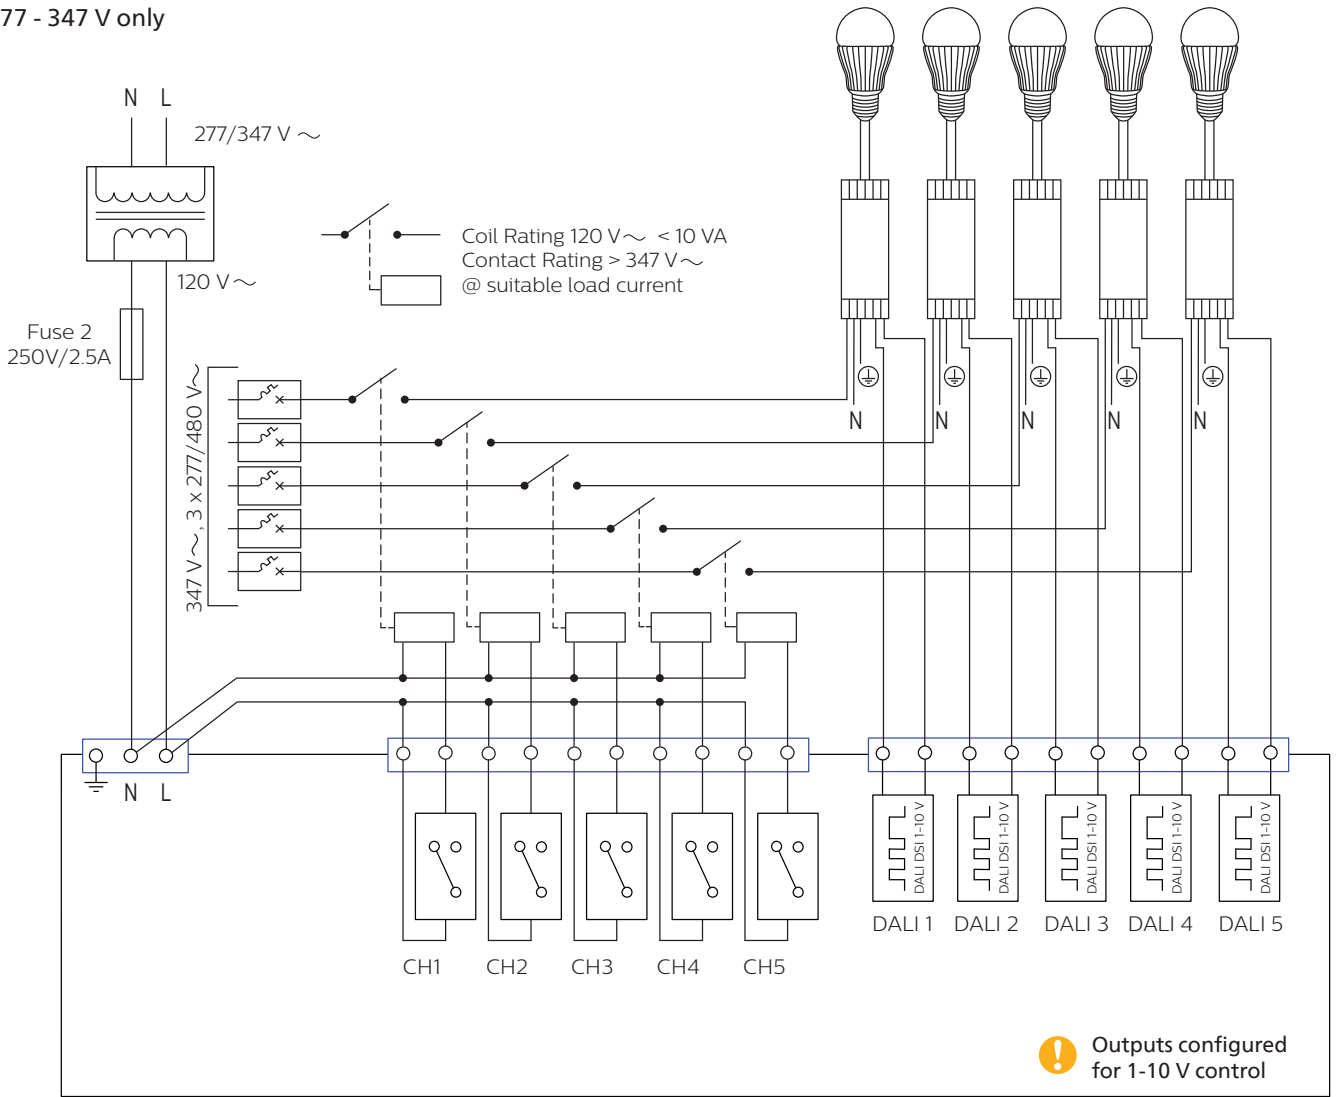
77 - 347 V only

N L

277/347 V ~

120 V ~

Fuse 2
250V/2.5A

Coil Rating 120 V ~ < 10 VA
Contact Rating > 347 V ~
@ suitable load current

347 V ~, 3 x 277/480 V ~

N N N N N

N L

CH1 CH2 CH3 CH4 CH5

DALI DSI 1-10 V
DALI DSI 1-10 V
DALI DSI 1-10 V
DALI DSI 1-10 V
DALI DSI 1-10 V

DALI 1 DALI 2 DALI 3 DALI 4 DALI 5

Outputs configured for 1-10 V control